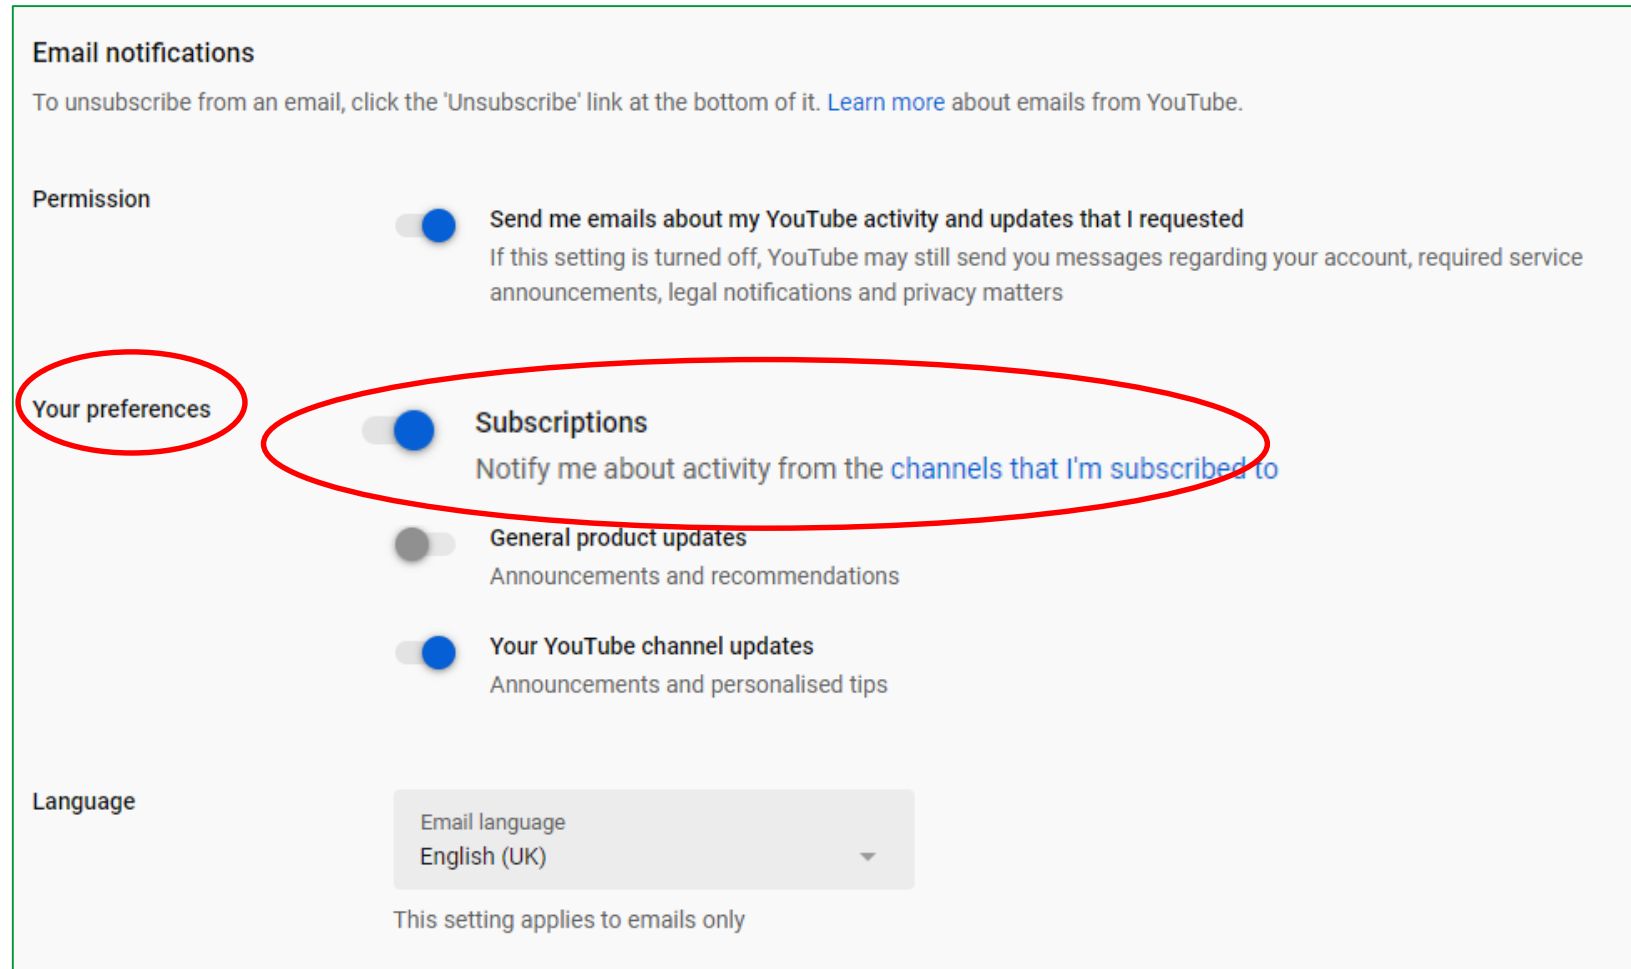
Email notifications

To unsubscribe from an email, click the 'Unsubscribe' link at the bottom of it. Learn more about emails from YouTube.

Permission

Send me emails about my YouTube activity and updates that I requested

If this setting is turned off, YouTube may still send you messages regarding your account, required service announcements, legal notifications and privacy matters

Your preferences

Subscriptions

Notify me about activity from the channels that I'm subscribed to

General product updates

Announcements and recommendations

Your YouTube channel updates

Announcements and personalised tips

Language

Email language

English (UK)

This setting applies to emails only